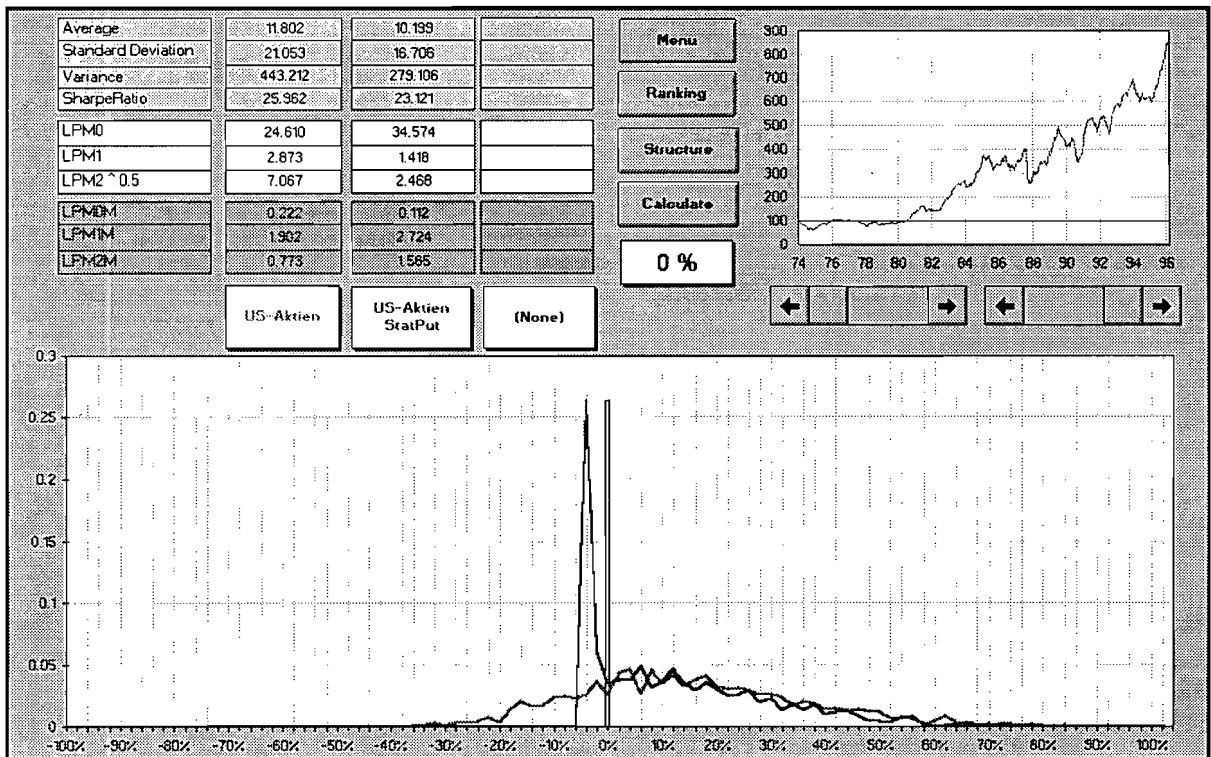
| | | | |
|---|---|---|---|
| Average | 11.802 | 10.199 | |
| Standard Deviation | 21.053 | 16.706 | |
| Variance | 443.212 | 279.106 | |
| SharpeRatio | 25.962 | 23.121 | |
| LPM0 | 24.610 | 34.574 | |
| LPM1 | 2.873 | 1.418 | |
| LPM2 ^ 0.5 | 7.067 | 2.468 | |
| LPM0M | 0.222 | 0.112 | |
| LPM1M | 1.902 | 2.724 | |
| LPM2M | 0.773 | 1.565 | |

US-Aktien

US-Aktien StatPut

(None)

Menu

Ranking

Structure

Calculate

0 %

900 800 700 600 500 400 300 200 100 0

74 76 78 80 82 84 86 88 90 92 94 96

0.3 0.25 0.2 0.15 0.1 0.05 0

-100% -90% -80% -70% -60% -50% -40% -30% -20% -10% 0% 10% 20% 30% 40% 50% 60% 70% 80% 90% 100%